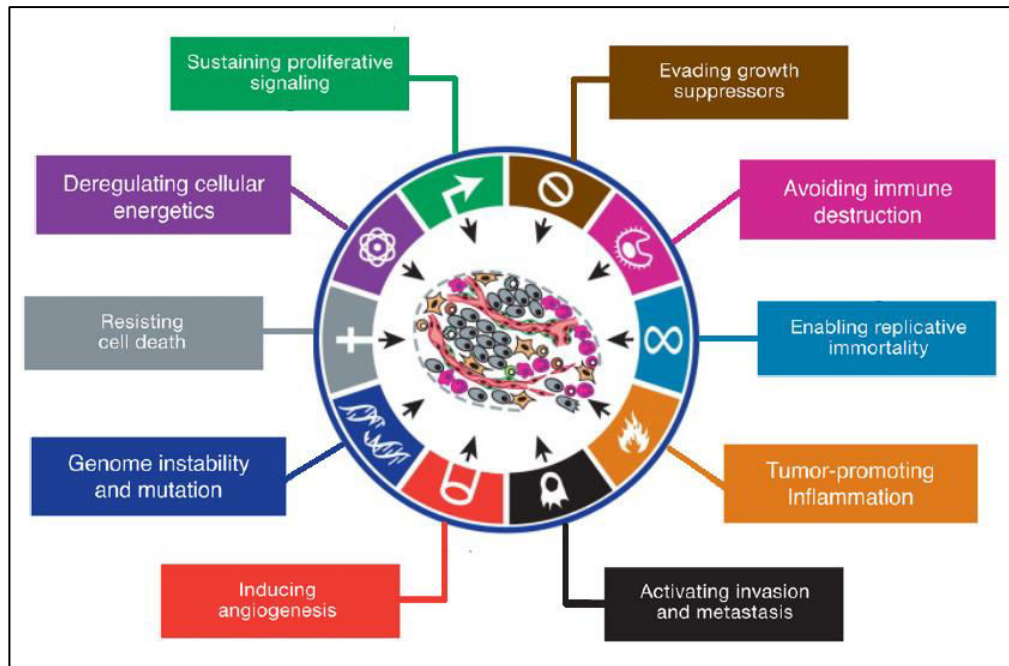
Sustaining proliferative signaling

Evading growth suppressors

Deregulating cellular energetics

Avoiding immune destruction

Resisting cell death

Enabling replicative immortality

Genome instability and mutation

Tumor-promoting Inflammation

Inducing angiogenesis

Activating invasion and metastasis